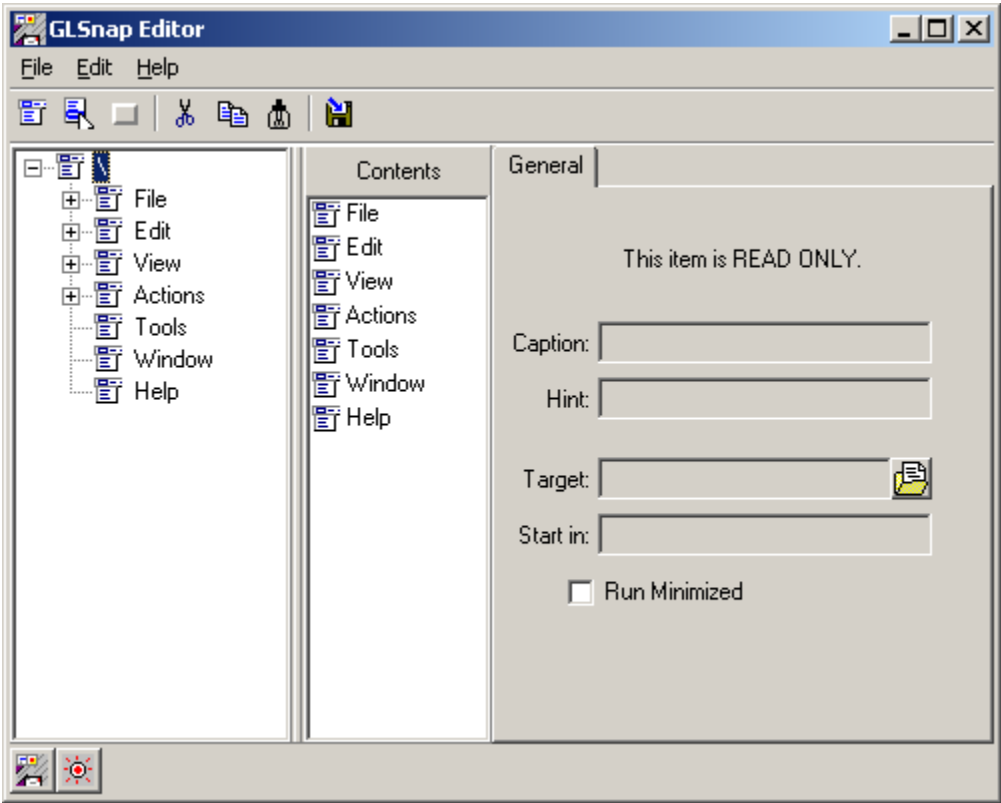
GLSnap Editor

File Edit Help

File
Edit
View
Actions
Tools
Window
Help

Contents

File
Edit
View
Actions
Tools
Window
Help

General

This item is READ ONLY.

Caption:

Hint:

Target:

Start in:

Run Minimized